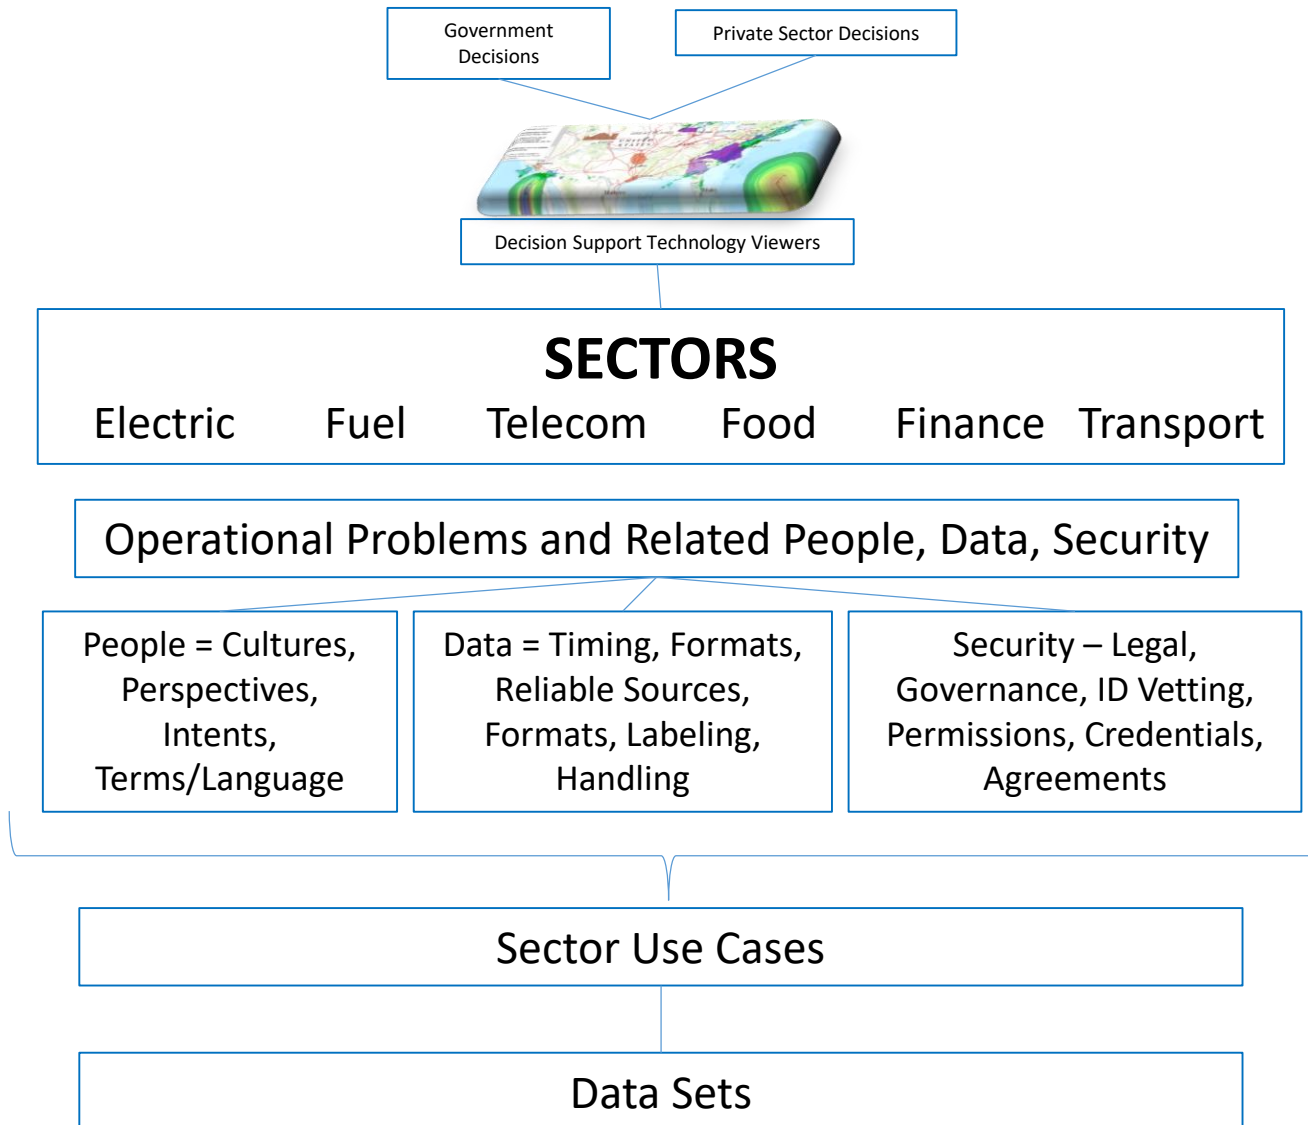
Government Decisions

Private Sector Decisions

Decision Support Technology Viewers

SECTORS

Electric Fuel Telecom Food Finance Transport

Operational Problems and Related People, Data, Security

People = Cultures, Perspectives, Intents, Terms/Language

Data = Timing, Formats, Reliable Sources, Formats, Labeling, Handling

Security – Legal, Governance, ID Vetting, Permissions, Credentials, Agreements

Sector Use Cases

Data Sets